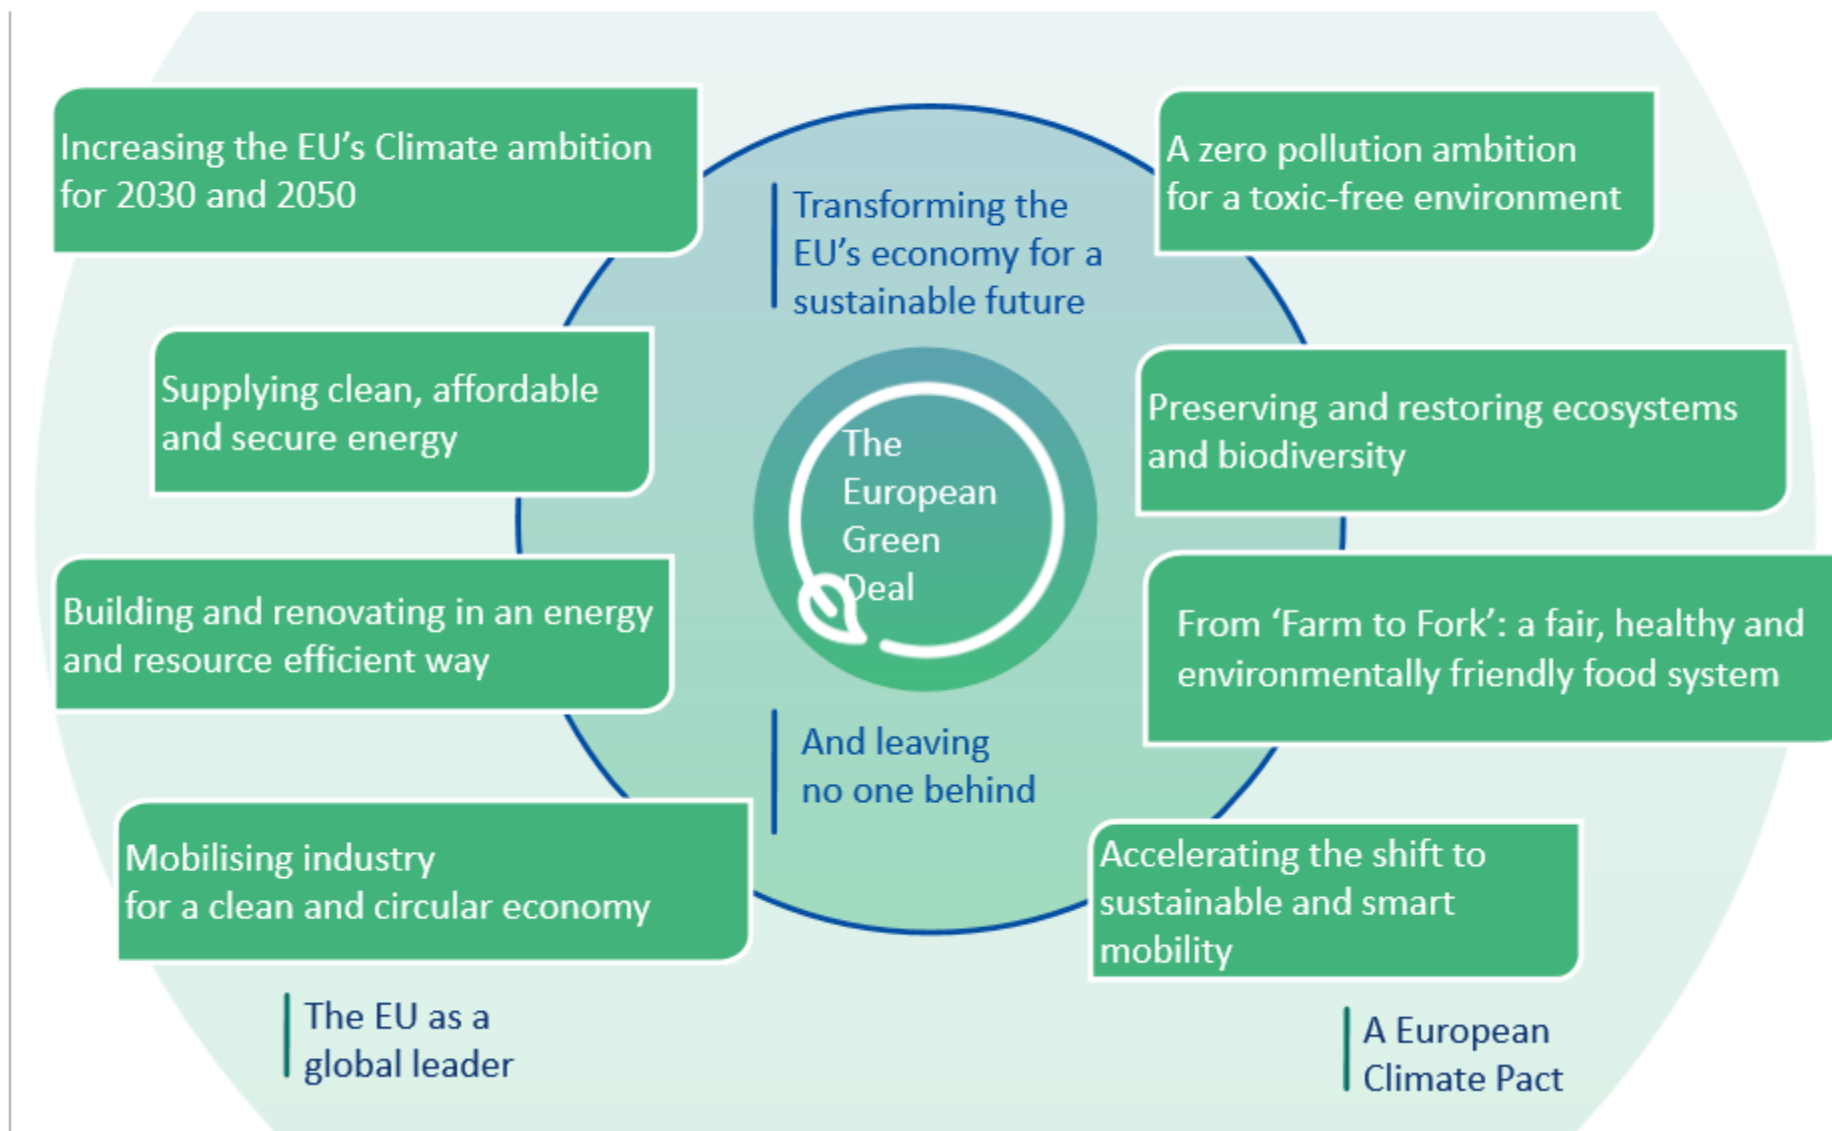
Increasing the EU's Climate ambition for 2030 and 2050

Transforming the EU's economy for a sustainable future

A zero pollution ambition for a toxic-free environment

Supplying clean, affordable and secure energy

The European Green Deal

Preserving and restoring ecosystems and biodiversity

Building and renovating in an energy and resource efficient way

From 'Farm to Fork': a fair, healthy and environmentally friendly food system

And leaving no one behind

Mobilising industry for a clean and circular economy

Accelerating the shift to sustainable and smart mobility

The EU as a global leader

A European Climate Pact